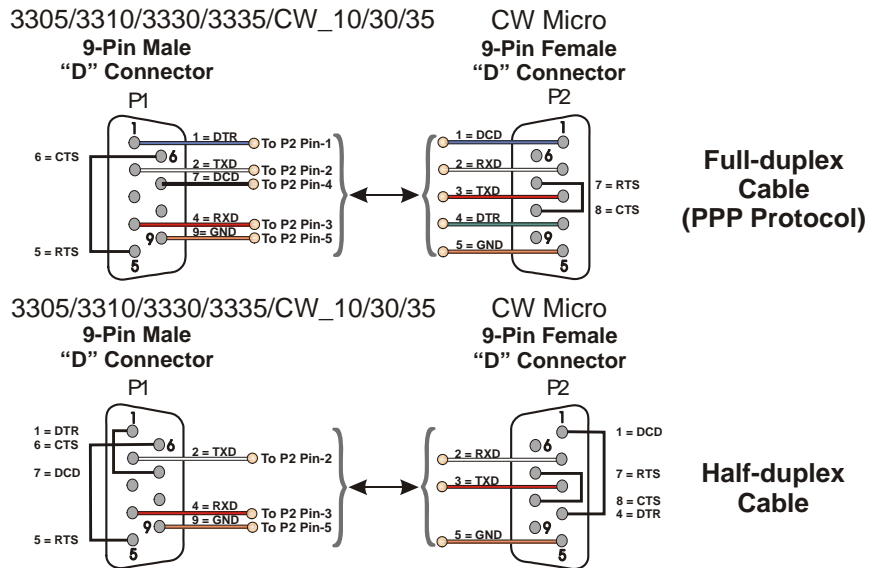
3305/3310/3330/3335/CW_10/30/35
9-Pin Male
"D" Connector
P1

CW Micro
9-Pin Female
"D" Connector
P2

1
6 = CTS
6
1 = DTR
To P2 Pin-1
2 = TXD
To P2 Pin-2
7 = DCD
To P2 Pin-4
4 = RXD
To P2 Pin-3
9= GND
To P2 Pin-5
9
5 = RTS
5

1 = DCD
1
6
2 = RXD
3 = TXD
7 = RTS
8 = CTS
4 = DTR
5 = GND
9
5

Full-duplex Cable (PPP Protocol)

3305/3310/3330/3335/CW_10/30/35
9-Pin Male
"D" Connector
P1

CW Micro
9-Pin Female
"D" Connector
P2

1 = DTR
6 = CTS
1
6
2 = TXD
To P2 Pin-2
7 = DCD
4 = RXD
To P2 Pin-3
9 = GND
To P2 Pin-5
9
5 = RTS
5

1
1 = DCD
6
2 = RXD
3 = TXD
7 = RTS
8 = CTS
4 = DTR
5 = GND
9
5

Half-duplex Cable